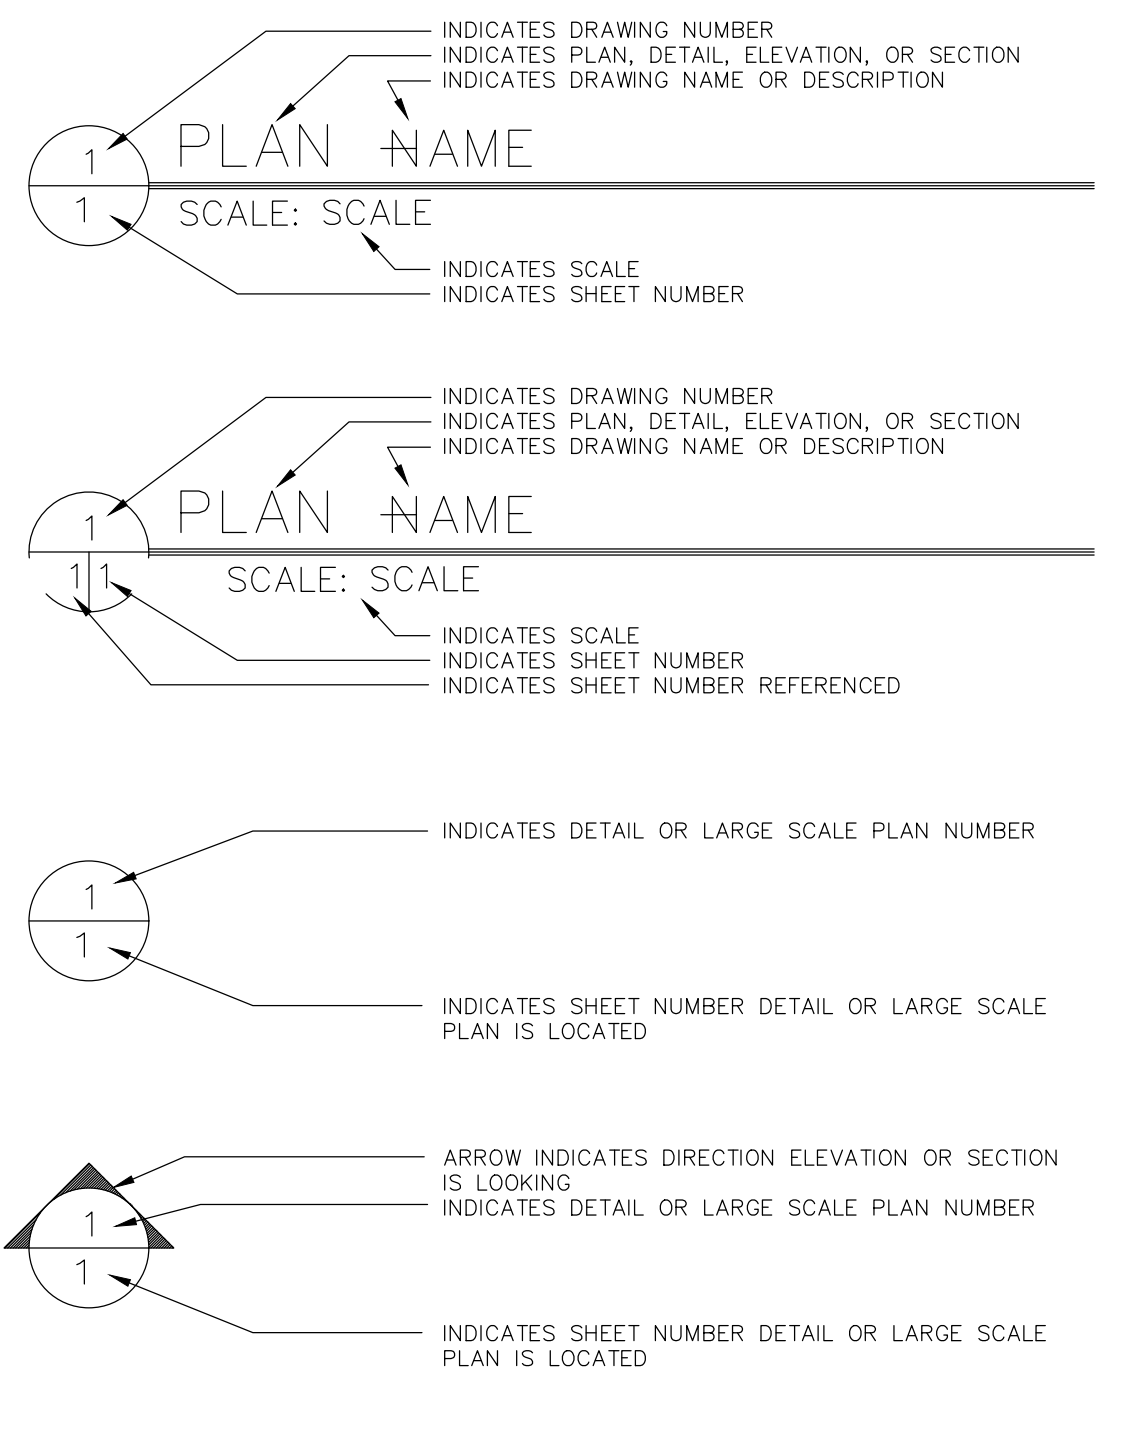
INDICATES DRAWING NUMBER
INDICATES PLAN, DETAIL, ELEVATION, OR SECTION
INDICATES DRAWING NAME OR DESCRIPTION

1
PLAN NAME
1
SCALE: SCALE

INDICATES SCALE
INDICATES SHEET NUMBER

INDICATES DRAWING NUMBER
INDICATES PLAN, DETAIL, ELEVATION, OR SECTION
INDICATES DRAWING NAME OR DESCRIPTION

1
PLAN NAME
1 1
SCALE: SCALE

INDICATES SCALE
INDICATES SHEET NUMBER
INDICATES SHEET NUMBER REFERENCED

INDICATES DETAIL OR LARGE SCALE PLAN NUMBER

1
1

INDICATES SHEET NUMBER DETAIL OR LARGE SCALE PLAN IS LOCATED

ARROW INDICATES DIRECTION ELEVATION OR SECTION IS LOOKING
INDICATES DETAIL OR LARGE SCALE PLAN NUMBER

1
1

INDICATES SHEET NUMBER DETAIL OR LARGE SCALE PLAN IS LOCATED